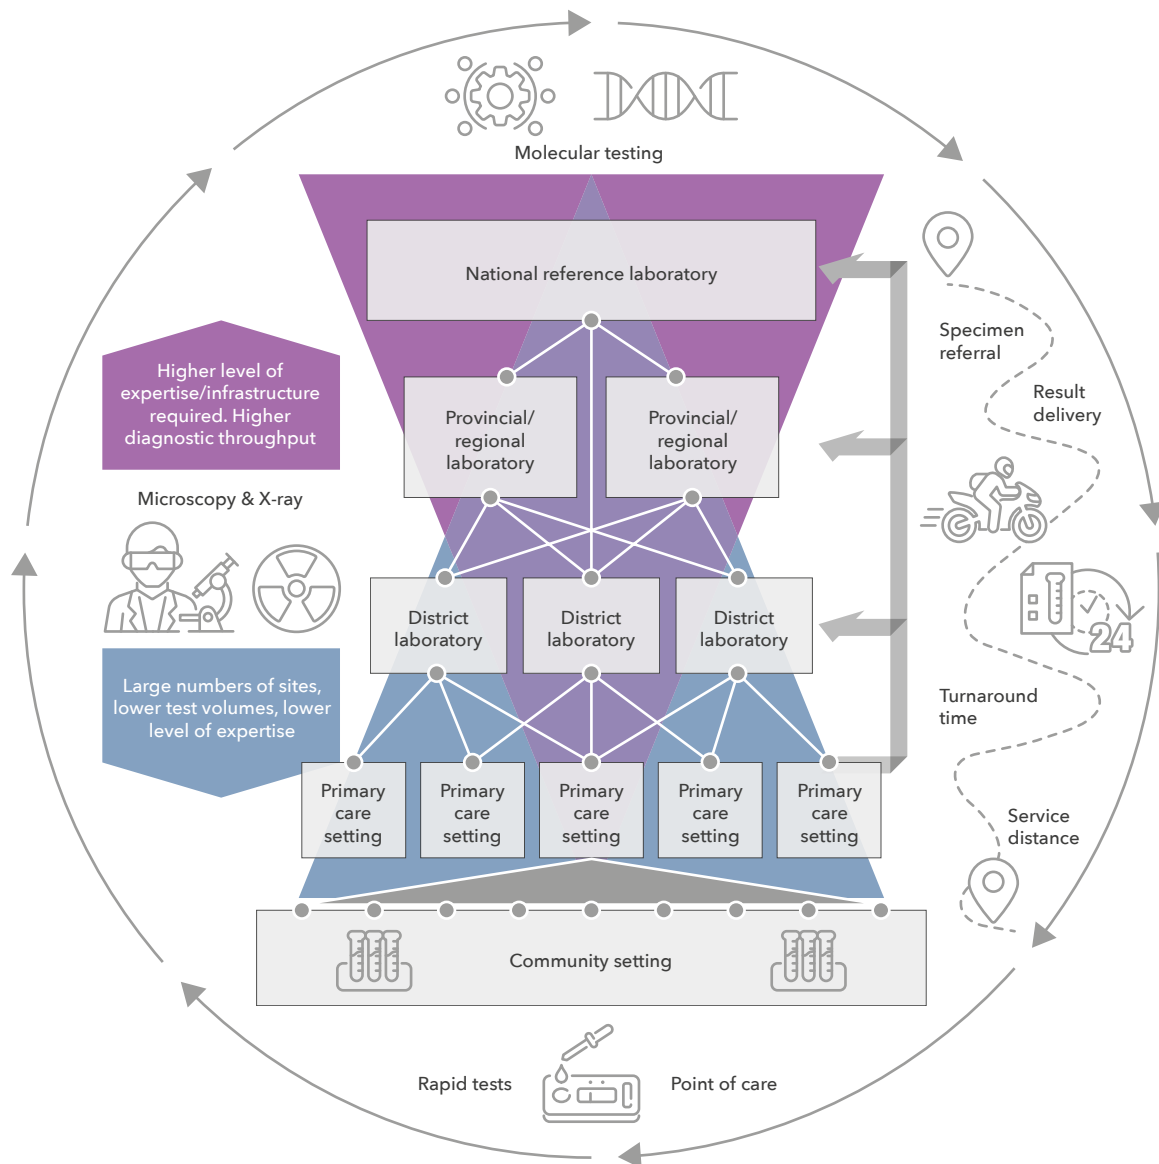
Molecular testing

National reference laboratory

Higher level of expertise/infrastructure required. Higher diagnostic throughput

Provincial/ regional laboratory

Provincial/ regional laboratory

Specimen referral

Result delivery

Microscopy & X-ray

District laboratory

District laboratory

District laboratory

24

Large numbers of sites, lower test volumes, lower level of expertise

Turnaround time

Primary care setting

Primary care setting

Primary care setting

Primary care setting

Primary care setting

Service distance

Community setting

Rapid tests

Point of care